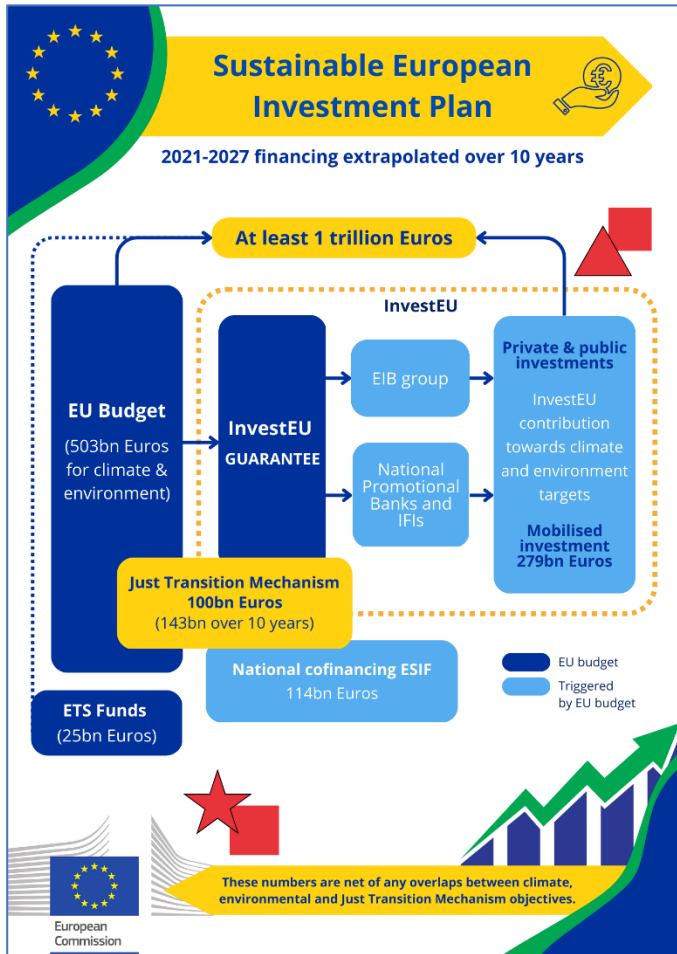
Sustainable European Investment Plan

2021-2027 financing extrapolated over 10 years

At least 1 trillion Euros

InvestEU

EU Budget

(503bn Euros for climate & environment)

InvestEU GUARANTEE

EIB group

National Promotional Banks and IFIs

Private & public investments

InvestEU contribution towards climate and environment targets

Mobilised investment 279bn Euros

Just Transition Mechanism 100bn Euros (143bn over 10 years)

National cofinancing ESIF 114bn Euros

EU budget

Triggered by EU budget

ETS Funds (25bn Euros)

These numbers are net of any overlaps between climate, environmental and Just Transition Mechanism objectives.

European Commission